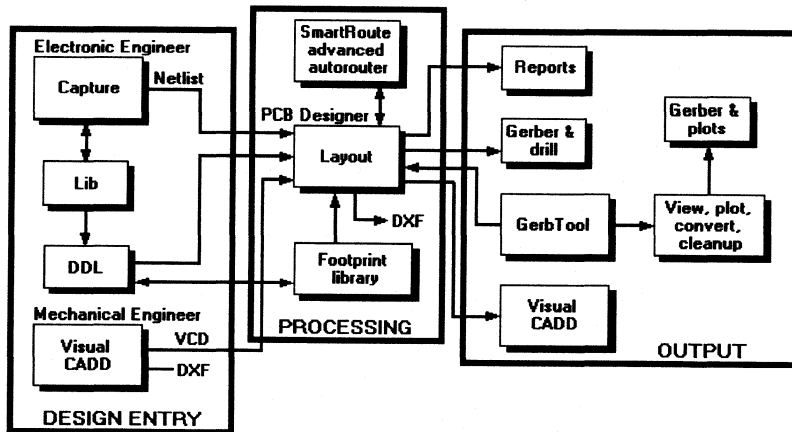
Electronic Engineer

Capture

Netlist

Lib

DDL

Mechanical Engineer

Visual CADD

VCD

DXF

DESIGN ENTRY

SmartRoute advanced autorouter

PCB Designer

Layout

DXF

Footprint library

PROCESSING

Reports

Gerber & drill

GerbTool

Visual CADD

Gerber & plots

View, plot, convert, cleanup

OUTPUT